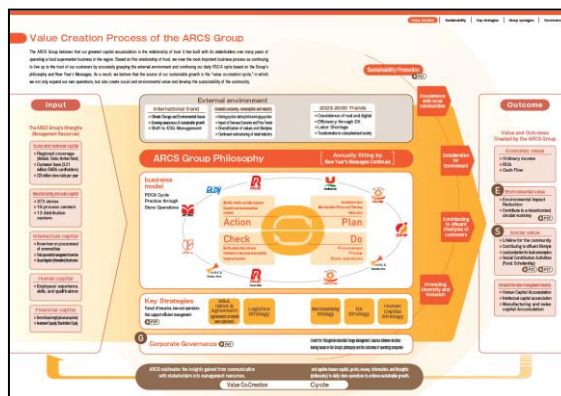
Value Creation | Sustainability | Top strategies | Group synergies | Governance

Value Creation Process of the ARCS Group

The ARCS Group believes that our greatest capital accumulation is the relationship of trust it has built with its stakeholders over many years of operating a food supermarket business in the region. Based on this relationship of trust, we view the most important business process as continuing to live up to the trust of our customers by accurately grasping the external environment and continuing our daily PDCA cycle based on the Group's philosophy and New Year's Messages. As a result, we believe that the source of our sustainable growth is the "value co-creation cycle," in which we not only expand our own operations, but also create social and environmental value and develop the sustainability of the community.

Sustainability Promotion

Input

The ARCS Group's Strengths (Management Resources)

Social and relational capital
• Regional coverage
• Customer base
• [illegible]

Manufacturing and sales capital
• 375 stores
• 13 process centers
• 13 distribution centers

Intellectual capital
• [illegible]
• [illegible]
• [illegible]

Human capital
• Employees' experience, skills, and qualifications

Financial capital
• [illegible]
• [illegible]

External environment

International trend
• Climate Change and Environmental Issues
• Growing awareness of sustainable growth
• Shift to ESG Management

Domestic economy, consumption and industry
• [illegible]
• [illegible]
• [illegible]
• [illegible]

2023-2030 Trends
• Coexistence of real and digital
• Efficiency through DX
• Labor Shortage
• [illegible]

ARCS Group Philosophy

Annually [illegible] by New Year's Messages Continues

business model
PDCA Cycle Practice through Store Operations

Action
Plan
Check
Do

Key Strategies
M&A (Mergers & Acquisitions)
Logistics Strategy
Merchandising Strategy
DX Strategy
Human Capital Strategy

Corporate Governance

Coexistence with local communities

Contribution to the Environment

Contributing to efficient Analyses of customer

Promoting diversity and inclusion

Outcome

Value and Outcomes Created by the ARCS Group

Economic value
• Ordinary income
• ROE
• Cash Flow

Environmental value
• Environmental Impact Reduction
• Contribute to a decarbonized circular economy

Social value
• Lifeline for the community
• Contributing to affluent lifestyle
• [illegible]
• Social Contribution Activities (Fund, Scholarship)

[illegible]
• Human Capital Accumulation
• Intellectual capital accumulation
• Manufacturing and sales capital Accumulation

ARCS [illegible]

Value Co-Creation Cycle